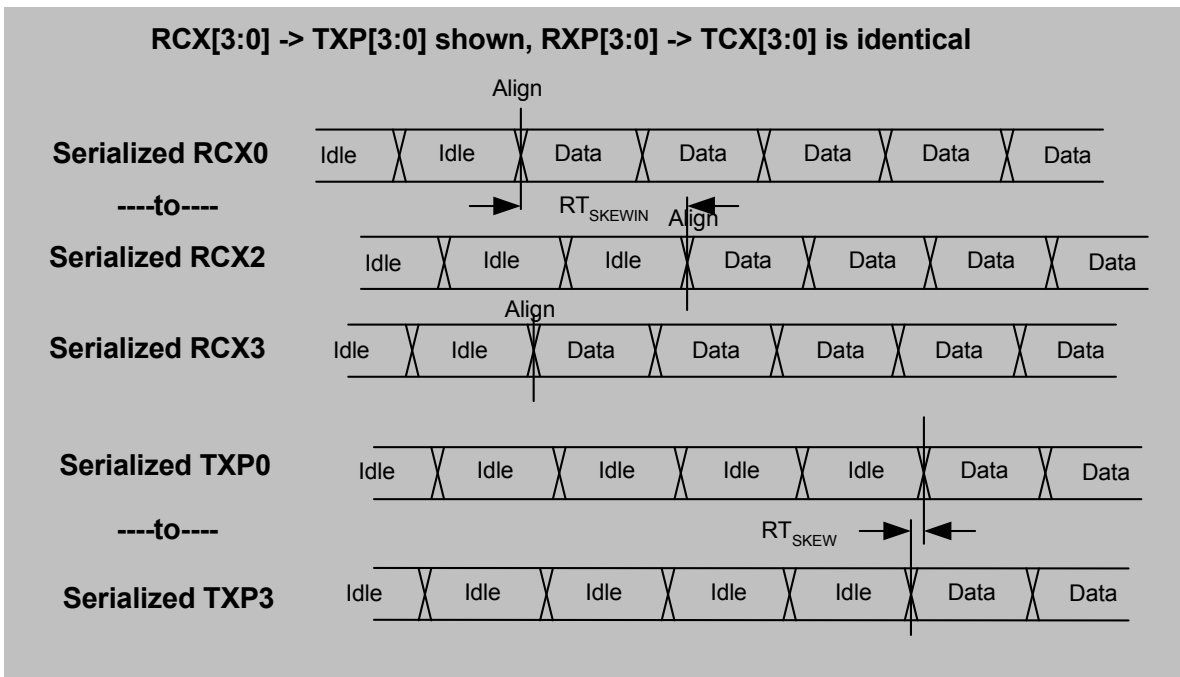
RCX[3:0] -> TXP[3:0] shown, RXP[3:0] -> TCX[3:0] is identical

Align

Serialized RCX0 Idle Idle Data Data Data Data Data

----to----

$RT_{SKEWIN}$

Align

Serialized RCX2 Idle Idle Idle Data Data Data Data

Align

Serialized RCX3 Idle Idle Data Data Data Data Data

Serialized TXP0 Idle Idle Idle Idle Idle Data Data

----to----

$RT_{SKEW}$

Serialized TXP3 Idle Idle Idle Idle Idle Data Data